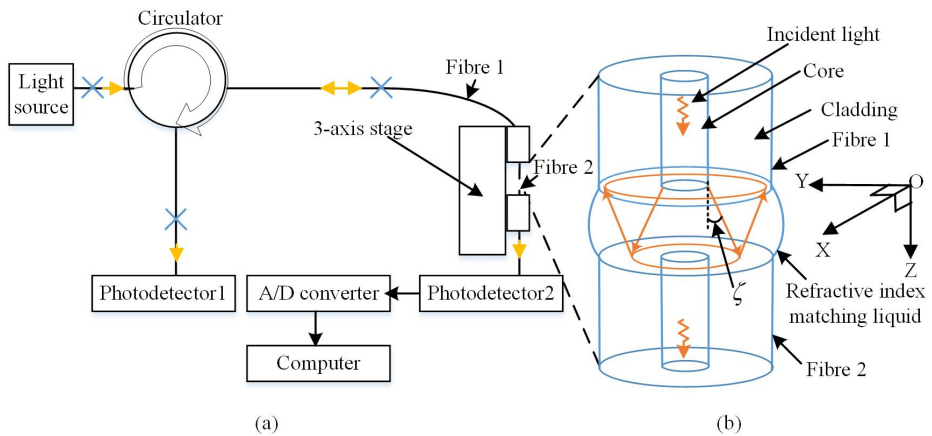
Circulator

Light source

Fibre 1

3-axis stage

Fibre 2

Photodetector1

A/D converter

Photodetector2

Computer

(a)

Incident light

Core

Cladding

Fibre 1

Y

O

X

Z

$\zeta$

Refractive index matching liquid

Fibre 2

(b)